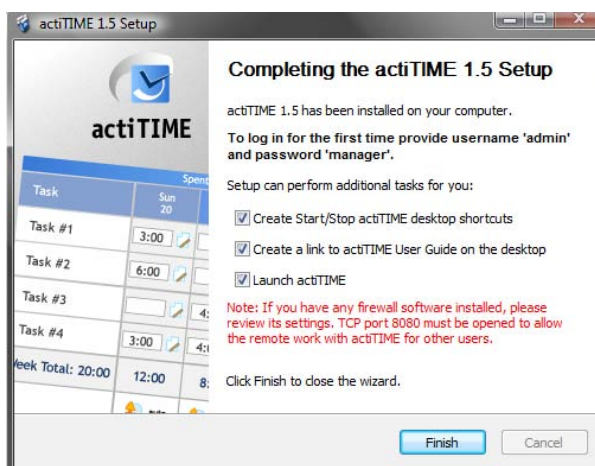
actiTIME 1.5 Setup

actiTIME

Spent

| Task | Sun 20 |
|---|---|
| Task #1 | 3:00 |
| Task #2 | 6:00 |
| Task #3 | |
| Task #4 | 3:00 |
| Week Total: 20:00 | 12:00 |

Completing the actiTIME 1.5 Setup

actiTIME 1.5 has been installed on your computer.

To log in for the first time provide username 'admin' and password 'manager'.

Setup can perform additional tasks for you:

Create Start/Stop actiTIME desktop shortcuts

Create a link to actiTIME User Guide on the desktop

Launch actiTIME

Note: If you have any firewall software installed, please review its settings. TCP port 8080 must be opened to allow the remote work with actiTIME for other users.

Click Finish to close the wizard.

Finish

Cancel